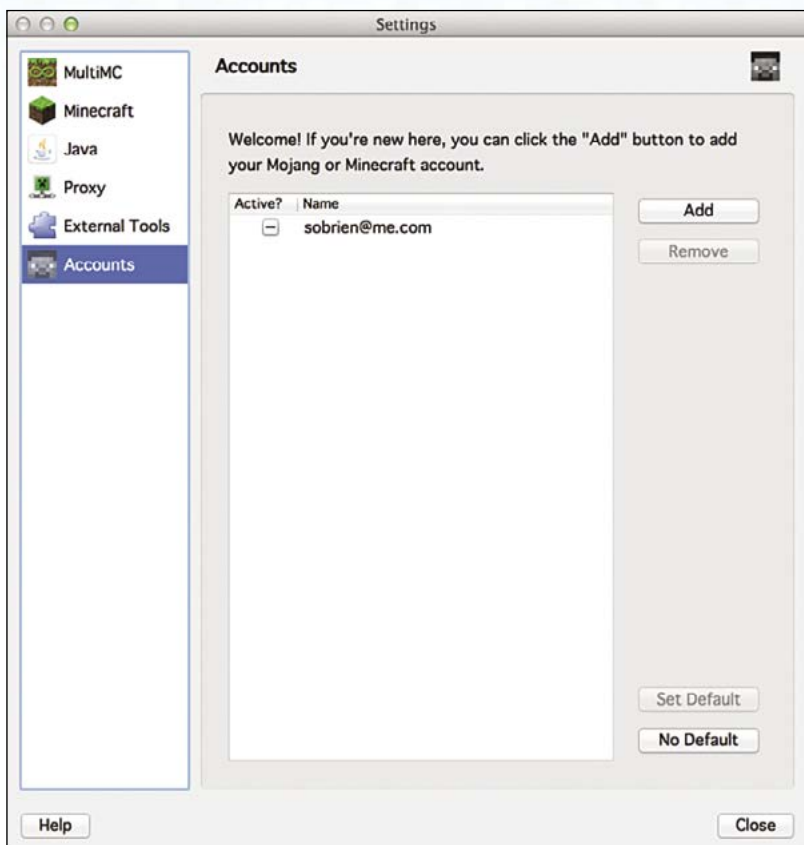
Settings

MultiMC
Minecraft
Java
Proxy
External Tools
Accounts

Accounts

Welcome! If you're new here, you can click the "Add" button to add your Mojang or Minecraft account.

| Active? | Name |
|---|---|
| ⊟ | sobrien@me.com |

Add
Remove
Set Default
No Default

Help
Close